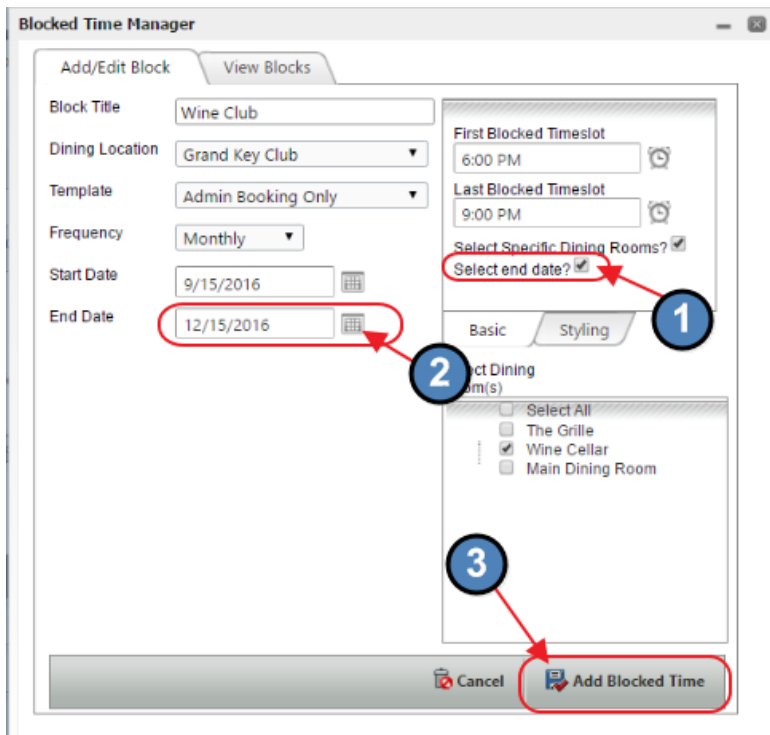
Blocked Time Manager

Add/Edit Block

View Blocks

Block Title

Wine Club

Dining Location

Grand Key Club

Template

Admin Booking Only

Frequency

Monthly

Start Date

9/15/2016

End Date

12/15/2016

First Blocked Timeslot

6:00 PM

Last Blocked Timeslot

9:00 PM

Select Specific Dining Rooms?

Select end date?

1

2

Basic

Styling

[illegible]ct Dining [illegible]om(s)

Select All

The Grille

Wine Cellar

Main Dining Room

3

Cancel

Add Blocked Time